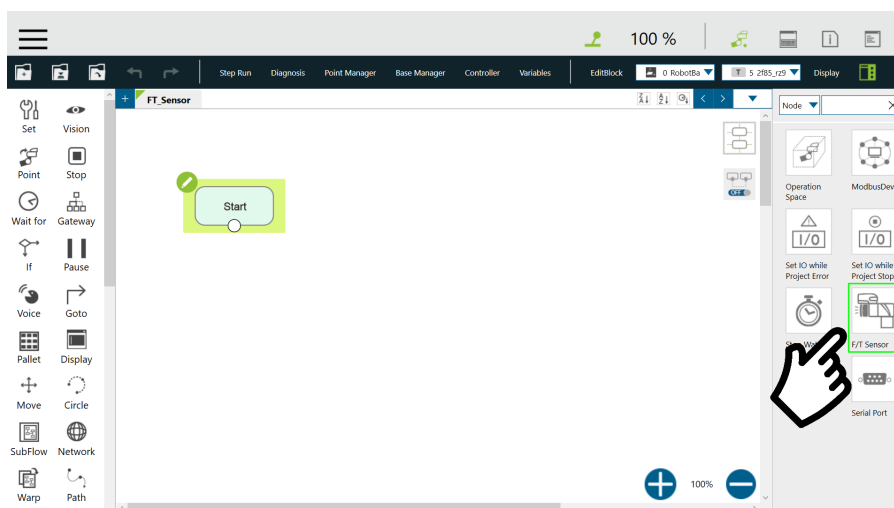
100 %

Step Run Diagnosis Point Manager Base Manager Controller Variables EditBlock 0 RobotBa T 5 2f85_rz9 Display

Set Vision
Point Stop
Wait for Gateway
If Pause
Voice Goto
Pallet Display
Move Circle
SubFlow Network
Warp Path

FT_Sensor

Start

OFF

100%

Node

Operation Space
ModbusDev
Set IO while Project Error
Set IO while Project Stop
I/O
I/O
Stop Wa
F/T Sensor
Serial Port